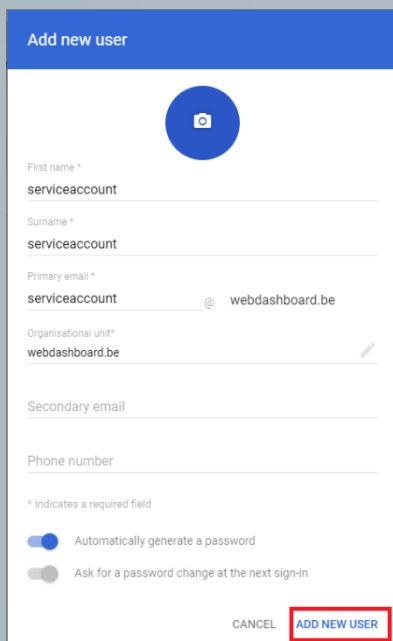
Add new user

First name *
serviceaccount

Surname *
serviceaccount

Primary email *
serviceaccount @ webdashboard.be

Organisational unit*
webdashboard.be

Secondary email

Phone number

* indicates a required field

Automatically generate a password

Ask for a password change at the next sign-in

CANCEL ADD NEW USER